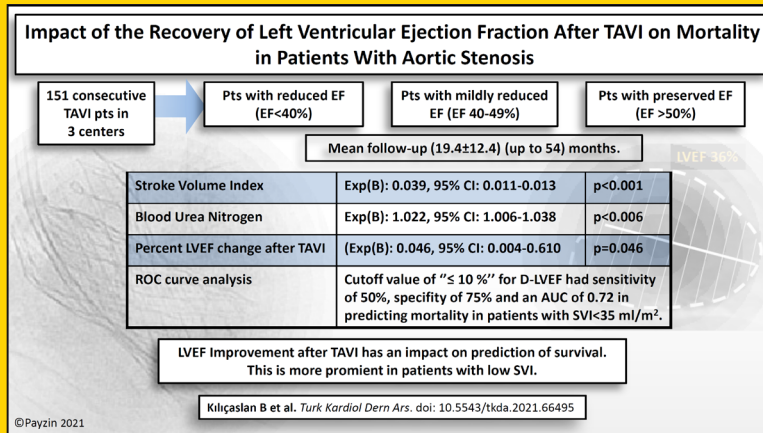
Impact of the Recovery of Left Ventricular Ejection Fraction After TAVI on Mortality in Patients With Aortic Stenosis

151 consecutive TAVI pts in 3 centers

Pts with reduced EF (EF<40%)

Pts with mildly reduced EF (EF 40-49%)

Pts with preserved EF (EF >50%)

Mean follow-up (19.4±12.4) (up to 54) months.

LVEF 36%

| Stroke Volume Index | Exp(B): 0.039, 95% CI: 0.011-0.013 | p<0.001 |
|---|---|---|
| Blood Urea Nitrogen | Exp(B): 1.022, 95% CI: 1.006-1.038 | p<0.006 |
| Percent LVEF change after TAVI | (Exp(B): 0.046, 95% CI: 0.004-0.610 | p=0.046 |
| ROC curve analysis | Cutoff value of ''≤ 10 %'' for D-LVEF had sensitivity of 50%, specifity of 75% and an AUC of 0.72 in predicting mortality in patients with SVI<35 ml/m$^2$. | |

LVEF Improvement after TAVI has an impact on prediction of survival. This is more promient in patients with low SVI.

Kılıçaslan B et al. Turk Kardiol Dern Ars. doi: 10.5543/tkda.2021.66495

©Payzin 2021